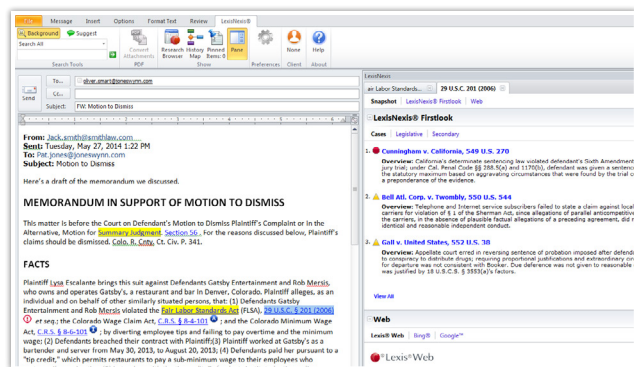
File Message Insert Options Format Text Review LexisNexis®

Background Suggest
Search All
Search Tools
Convert Attachments
PDF
Research Browser History Map Pinned Items: 0 Pane
Show
Preferences
None
Client
Help
About

To... oliver.smart@joneswynn.com
Cc...
Send
Subject: FW: Motion to Dismiss

From: Jack.smith@smithlaw.com
Sent: Tuesday, May 27, 2014 1:22 PM
To: Pat.jones@joneswynn.com
Subject: Motion to Dismiss

Here's a draft of the memorandum we discussed.

MEMORANDUM IN SUPPORT OF MOTION TO DISMISS

This matter is before the Court on Defendant's Motion to Dismiss Plaintiff's Complaint or in the Alternative, Motion for Summary Judgment. Section 56 . For the reasons discussed below, Plaintiff's claims should be dismissed. Colo. R. Cnty. Ct. Civ. P. 341.

FACTS

Plaintiff Lysa Fscalante brings this suit against Defendants Gatsby Entertainment and Rob Mersis, who owns and operates Gatsby's, a restaurant and bar in Denver, Colorado. Plaintiff alleges, as an individual and on behalf of other similarly situated persons, that: (1) Defendants Gatsby Entertainment and Rob Mersis violated the Fair Labor Standards Act (FLSA), 29 U.S.C. § 201 (2006) et seq.; the Colorado Wage Claim Act, C.R.S. § 8-4-101 ; and the Colorado Minimum Wage Act, C.R.S. § 8-6-101 ; by diverting employee tips and failing to pay overtime and the minimum wage; (2) Defendants breached their contract with Plaintiff;(3) Plaintiff worked at Gatsby's as a bartender and server from May 30, 2013, to August 20, 2013; (4) Defendants paid her pursuant to a "tip credit," which permits restaurants to pay a sub-minimum wage to their employees who

LexisNexis
an Labor Standards... 29 U.S.C. 201 (2006)
Snapshot | LexisNexis® Firstlook | Web

LexisNexis® Firstlook
Cases | Legislative | Secondary

1. Cunningham v. California, 549 U.S. 270
Overview: California's determinate sentencing law violated defendant's Sixth Amendment jury trial; under Cal. Penal Code §§ 288.5(a) and 1170(b), defendant was given a sentence the statutory maximum based on aggravating circumstances that were found by the trial a preponderance of the evidence.

2. Bell Atl. Corp. v. Twombly, 550 U.S. 544
Overview: Telephone and Internet service subscribers failed to state a claim against local carriers for violation of § 1 of the Sherman Act, since allegations of parallel anticompetitive the carriers, in absence of plausible factual allegations of a preceding agreement, did identical and reasonable independent conduct.

3. Gall v. United States, 552 U.S. 38
Overview: Appellate court erred in reversing sentence of probation imposed after defendant conspiracy to distribute illegal drugs, requiring proportional justifications and extraordinary for departure was not consistent with Booker. Due deference was not given to reasonable was justified by 18 U.S.C.S. § 3553(a)'s factors.

View All

Web
Lexis® Web | Bing® | Google™
Lexis®Web